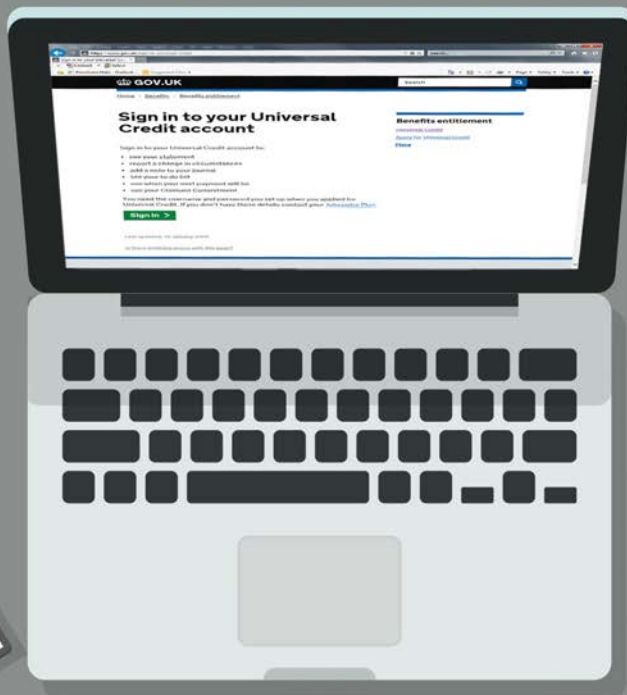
GOV.UK

Search

Home > Benefits > Benefits entitlement

Sign in to your Universal Credit account

Sign in to your Universal Credit account to:

- see your statement
- report a change in circumstances
- add a note to your journal
- see your to-do list
- see when your next payment will be
- see your Claimant Commitment

You need the username and password you set up when you applied for Universal Credit. If you don't have these details contact your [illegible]

Sign in >

Last updated: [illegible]

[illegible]

Benefits entitlement

Universal Credit

Apply for Universal Credit

More